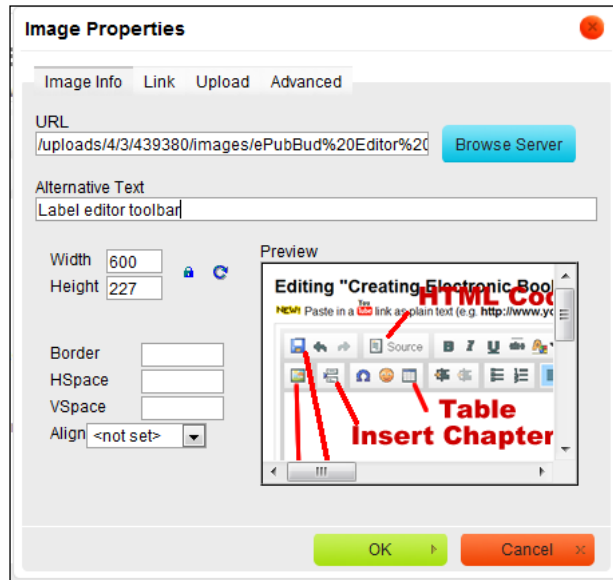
Image Properties

Image Info | Link | Upload | Advanced

URL
/uploads/4/3/439380/images/ePubBud%20Editor%20

Browse Server

Alternative Text
Label editor toolbar

Width 600
Height 227

Border
HSpace
VSpace
Align <not set>

Preview

Editing "Creating Electronic Boo

NEW! Paste in a You Tube link as plain text (e.g. http://www.yo

HTML Co

Source

Table

Insert Chapter

OK

Cancel